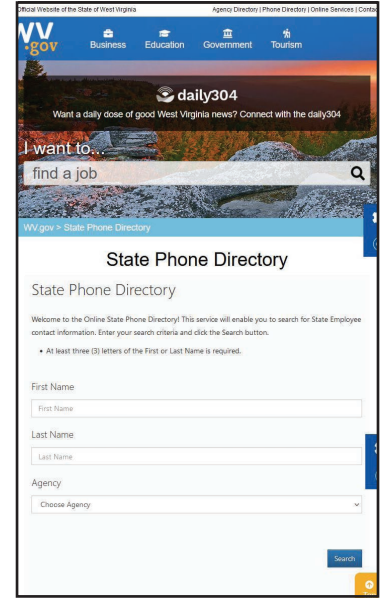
Official Website of the State of West Virginia Agency Directory | Phone Directory | Online Services | Contac

WV .gov Business Education Government Tourism

daily304

Want a daily dose of good West Virginia news? Connect with the daily304

I want to...

find a job

WV.gov > State Phone Directory

State Phone Directory

State Phone Directory

Welcome to the Online State Phone Directory! This service will enable you to search for State Employee contact information. Enter your search criteria and click the Search button.

• At least three (3) letters of the First or Last Name is required.

First Name

First Name

Last Name

Last Name

Agency

Choose Agency

Search